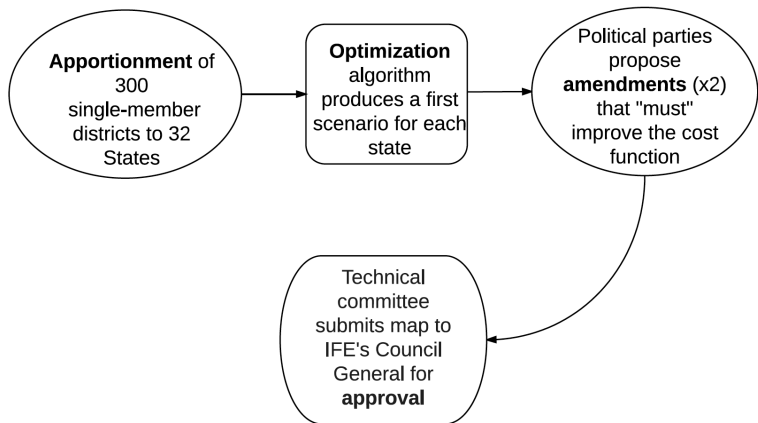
Apportionment of 300 single-member districts to 32 States

Optimization algorithm produces a first scenario for each state

Political parties propose amendments (x2) that "must" improve the cost function

Technical committee submits map to IFE's Council General for approval